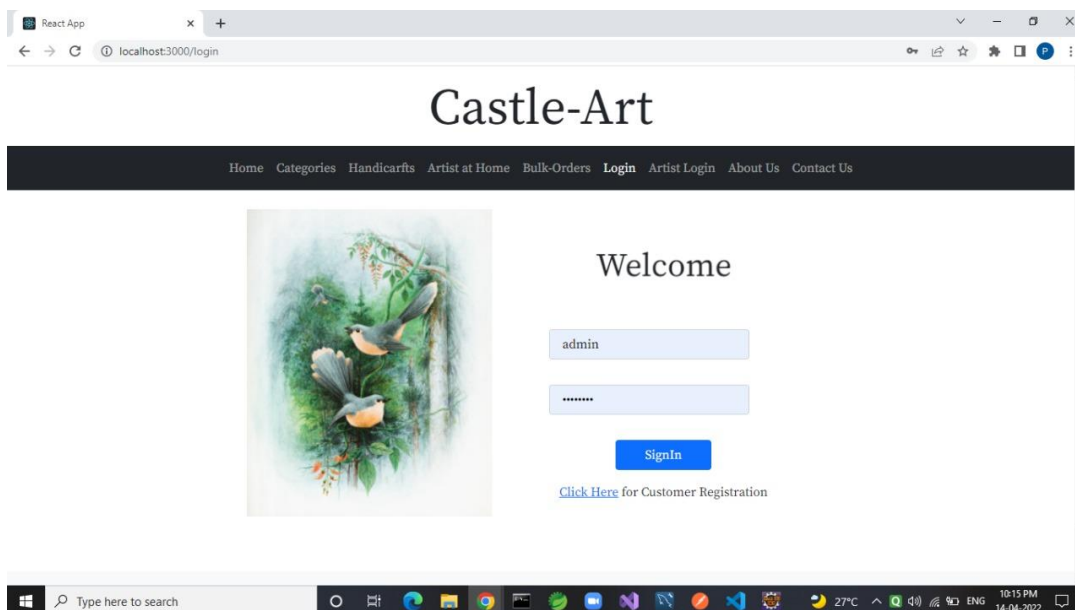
React App × +

localhost:3000/login

Castle-Art

Home Categories Handicarfts Artist at Home Bulk-Orders Login Artist Login About Us Contact Us

Welcome

admin

........

SignIn

Click Here for Customer Registration

Type here to search

27°C ENG 10:15 PM 14-04-2022